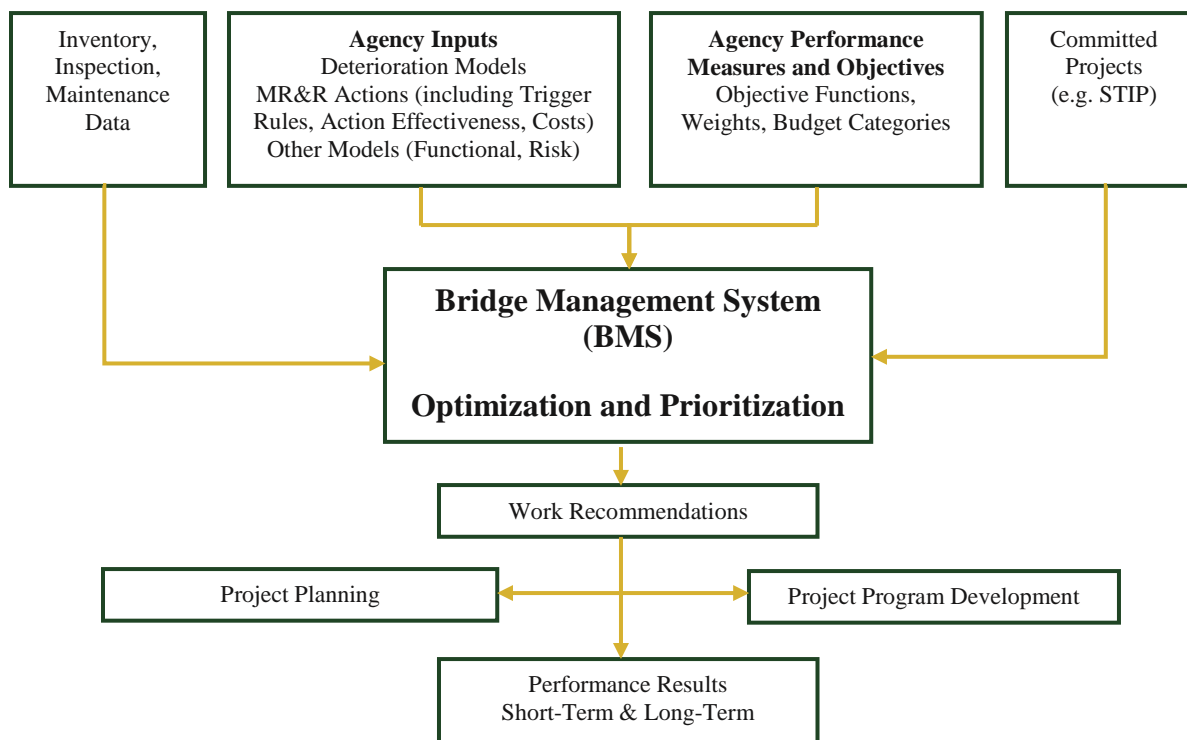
Inventory, Inspection, Maintenance Data

**Agency Inputs**
Deterioration Models
MR&R Actions (including Trigger Rules, Action Effectiveness, Costs)
Other Models (Functional, Risk)

**Agency Performance Measures and Objectives**
Objective Functions, Weights, Budget Categories

Committed Projects (e.g. STIP)

**Bridge Management System (BMS)**

**Optimization and Prioritization**

Work Recommendations

Project Planning

Project Program Development

Performance Results
Short-Term & Long-Term